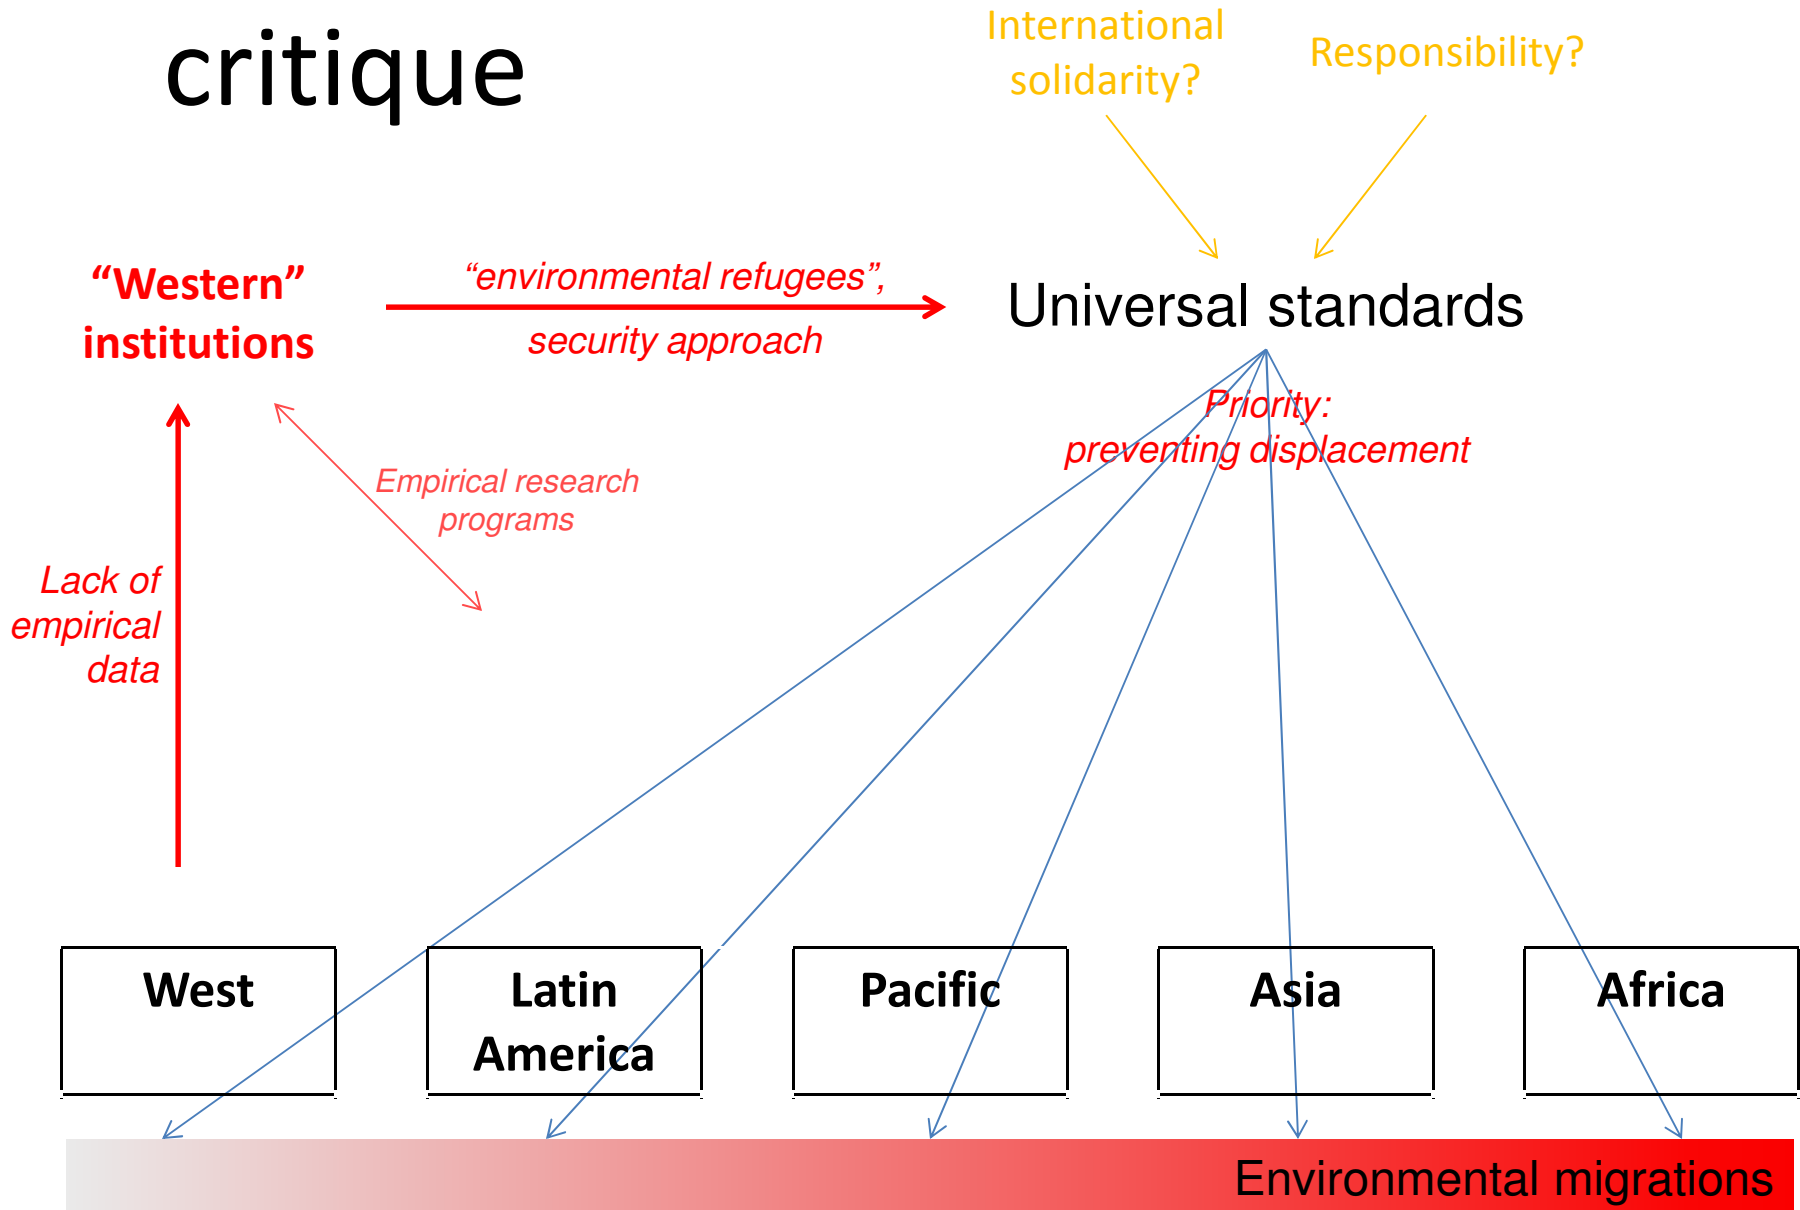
critique

International solidarity?

Responsibility?

“Western” institutions

“environmental refugees”, security approach

Universal standards

Priority: preventing displacement

Empirical research programs

Lack of empirical data

West

Latin America

Pacific

Asia

Africa

Environmental migrations